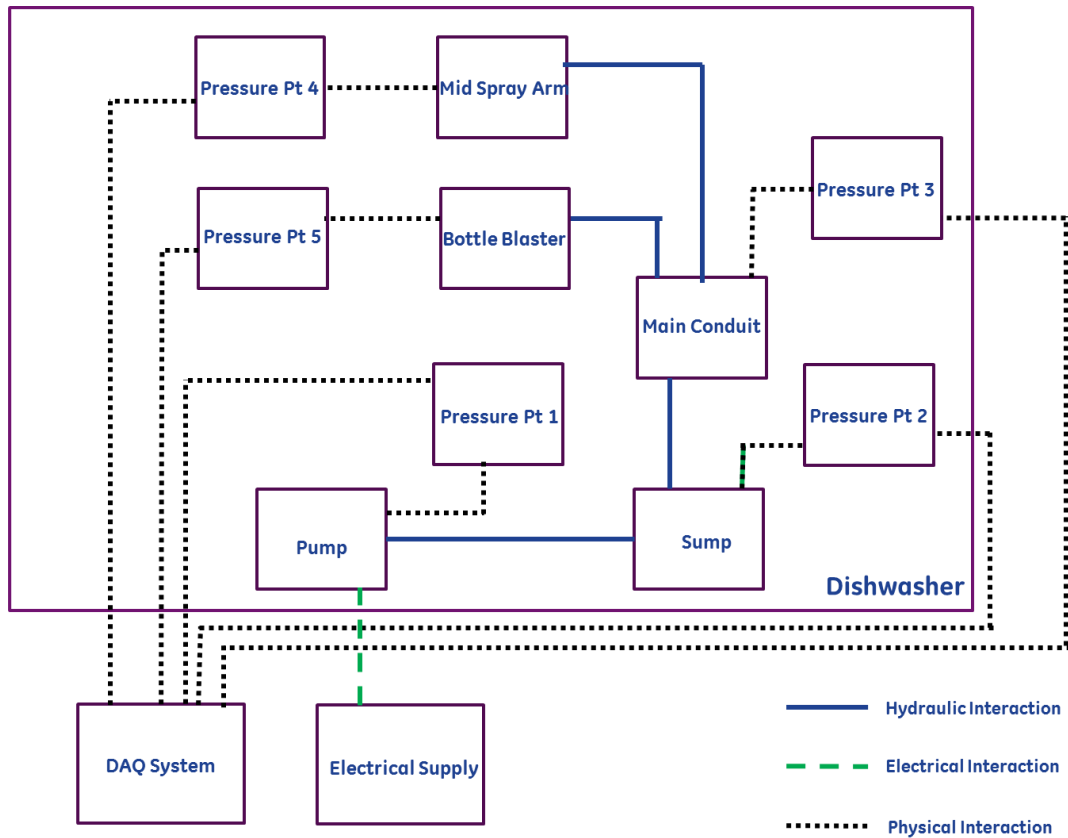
Pressure Pt 4

Mid Spray Arm

Pressure Pt 3

Pressure Pt 5

Bottle Blaster

Main Conduit

Pressure Pt 1

Pressure Pt 2

Pump

Sump

Dishwasher

DAQ System

Electrical Supply

Hydraulic Interaction

Electrical Interaction

Physical Interaction